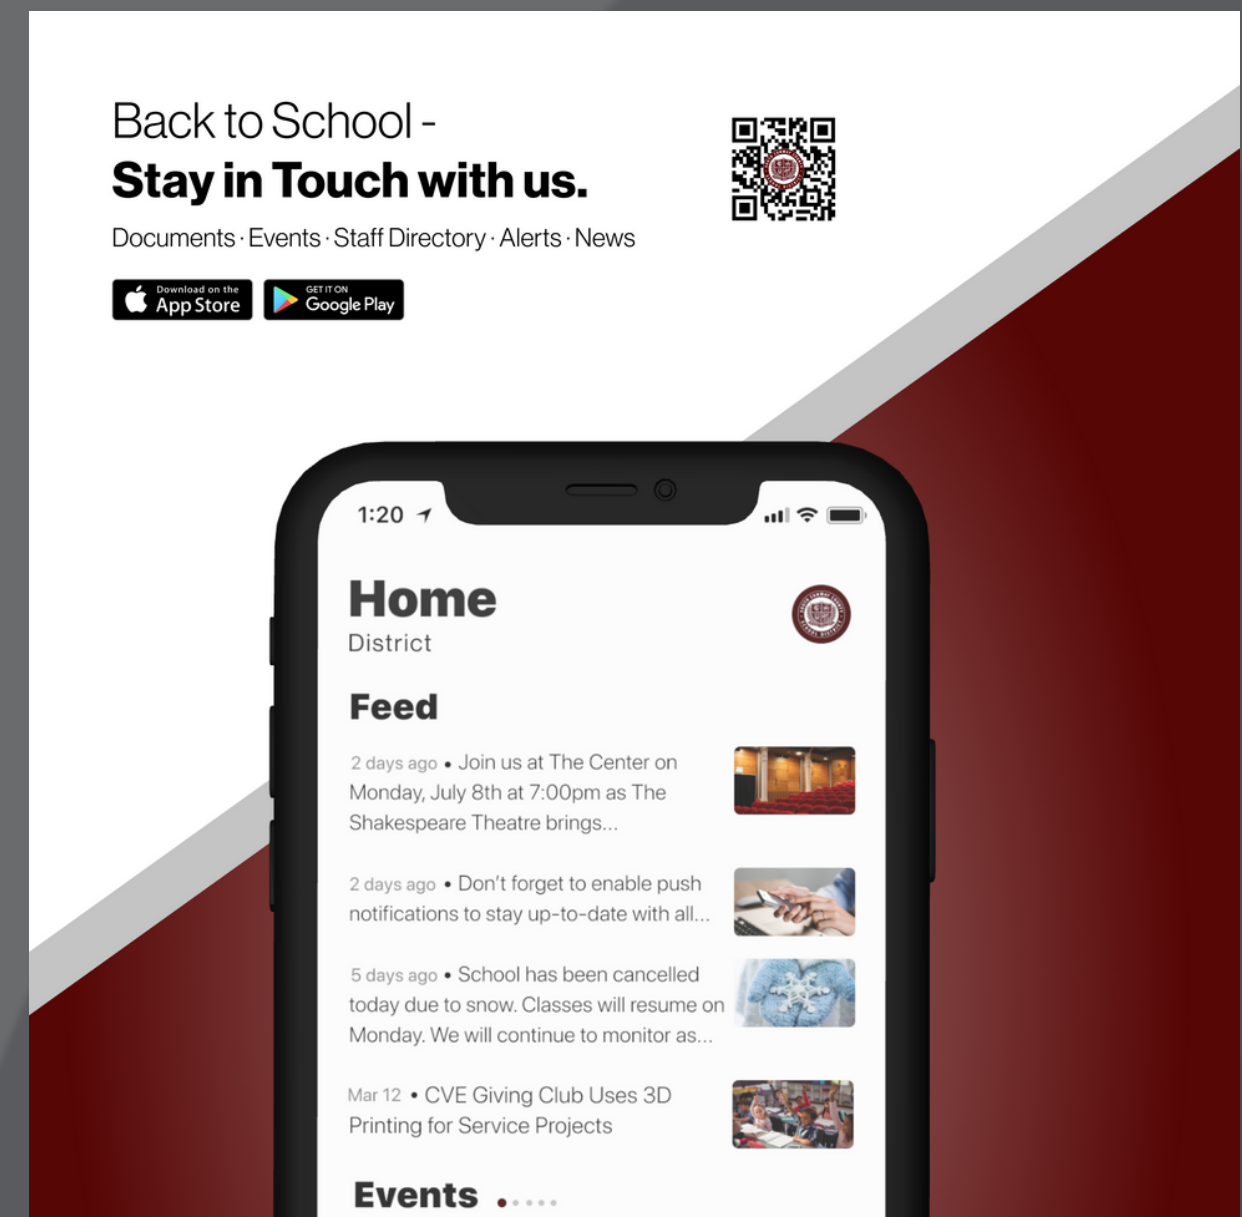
Back to School -
**Stay in Touch with us.**

Documents · Events · Staff Directory · Alerts · News

Download on the App Store

GET IT ON Google Play

1:20

Home
District

Feed

2 days ago • Join us at The Center on Monday, July 8th at 7:00pm as The Shakespeare Theatre brings...

2 days ago • Don't forget to enable push notifications to stay up-to-date with all...

5 days ago • School has been cancelled today due to snow. Classes will resume on Monday. We will continue to monitor as...

Mar 12 • CVE Giving Club Uses 3D Printing for Service Projects

Events